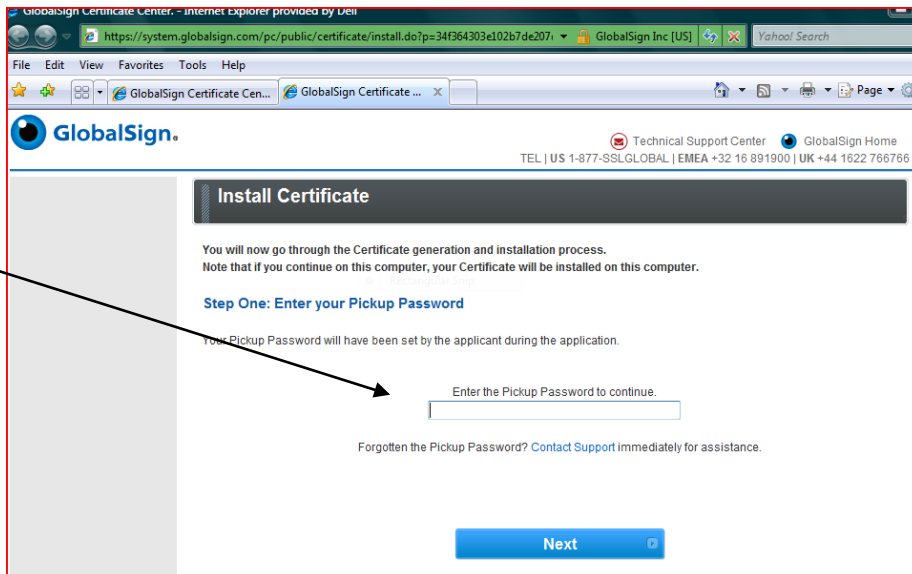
GlobalSign Certificate Center. - Internet Explorer provided by Dell

https://system.globalsign.com/pc/public/certificate/install.do?p=34f364303e102b7de207

GlobalSign Inc [US]

Yahoo! Search

File Edit View Favorites Tools Help

GlobalSign Certificate Cen...

GlobalSign Certificate ...

Page

GlobalSign.

Technical Support Center GlobalSign Home

TEL | US 1-877-SSLGLOBAL | EMEA +32 16 891900 | UK +44 1622 766766

Install Certificate

You will now go through the Certificate generation and installation process.
Note that if you continue on this computer, your Certificate will be installed on this computer.

Step One: Enter your Pickup Password

Your Pickup Password will have been set by the applicant during the application.

Enter the Pickup Password to continue.

Forgotten the Pickup Password? Contact Support immediately for assistance.

Next